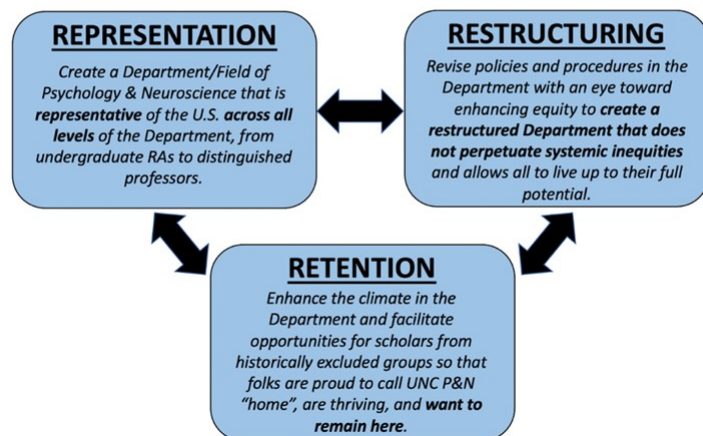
REPRESENTATION

Create a Department/Field of Psychology & Neuroscience that is **representative** of the U.S. ***across all levels*** of the Department, from undergraduate RAs to distinguished professors.

RESTRUCTURING

Revise policies and procedures in the Department with an eye toward enhancing equity to ***create a restructured Department that does not perpetuate systemic inequities*** and allows all to live up to their full potential.

RETENTION

Enhance the climate in the Department and facilitate opportunities for scholars from historically excluded groups so that folks are proud to call UNC P&N "home", are thriving, and ***want to remain here***.